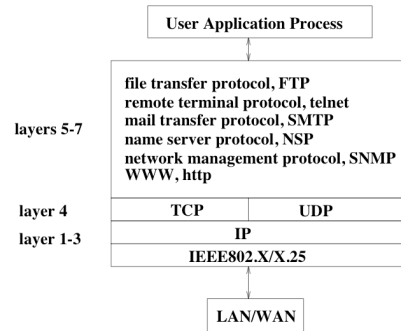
User Application Process

layers 5-7

file transfer protocol, FTP
remote terminal protocol, telnet
mail transfer protocol, SMTP
name server protocol, NSP
network management protocol, SNMP
WWW, http

layer 4

TCP

UDP

layer 1-3

IP

IEEE802.X/X.25

LAN/WAN